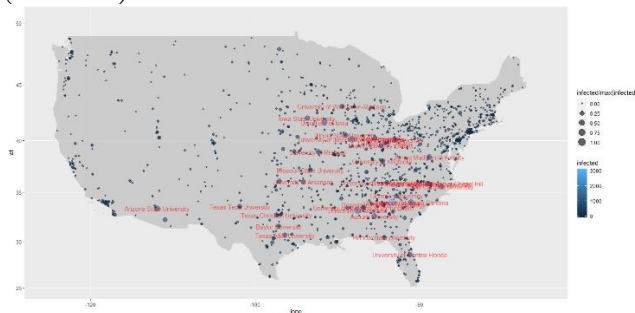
50

40

30

25

lat

-120

-100

-80

long

infected/max(infected)
0.00
0.25
0.50
0.75
1.00

infected
3000
2000
1000
0

University of Wisconsin-Madison
Iowa State University
University of Iowa
Missouri State University
University of Arkansas
Arizona State University
Texas Tech University
Texas Christian University
Baylor University
Texas A&M University
University of Alabama
Auburn University
Florida State University
University of Central Florida
Chapel Hill
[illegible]